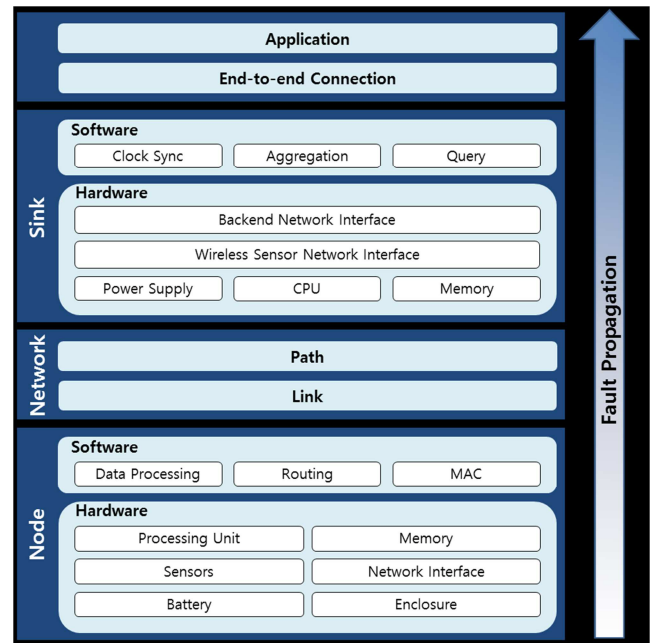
Application

End-to-end Connection

Sink

Software

Clock Sync

Aggregation

Query

Hardware

Backend Network Interface

Wireless Sensor Network Interface

Power Supply

CPU

Memory

Network

Path

Link

Node

Software

Data Processing

Routing

MAC

Hardware

Processing Unit

Memory

Sensors

Network Interface

Battery

Enclosure

Fault Propagation